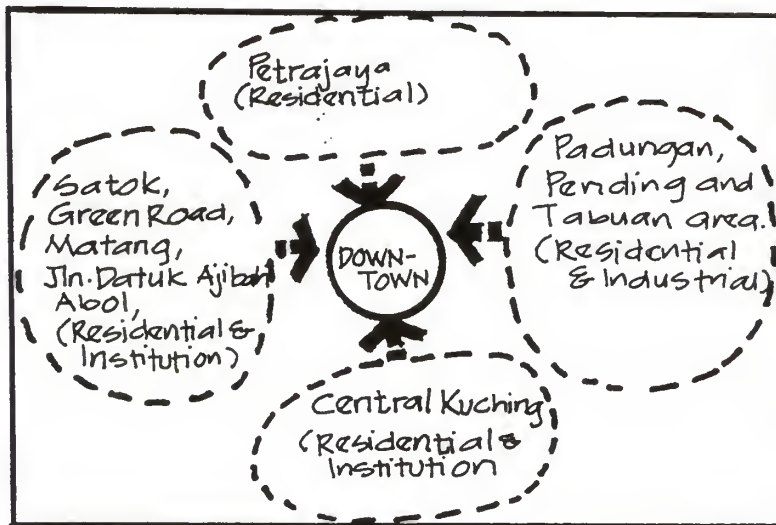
Petrajaya (Residential)

Satok, Green Road, Matang, Jln. Datuk Ajibah Abol, (Residential & Institution)

DOWN-TOWN

Padungan, Pending and Tabuan area. (Residential & Industrial)

Central Kuching (Residential & Institution